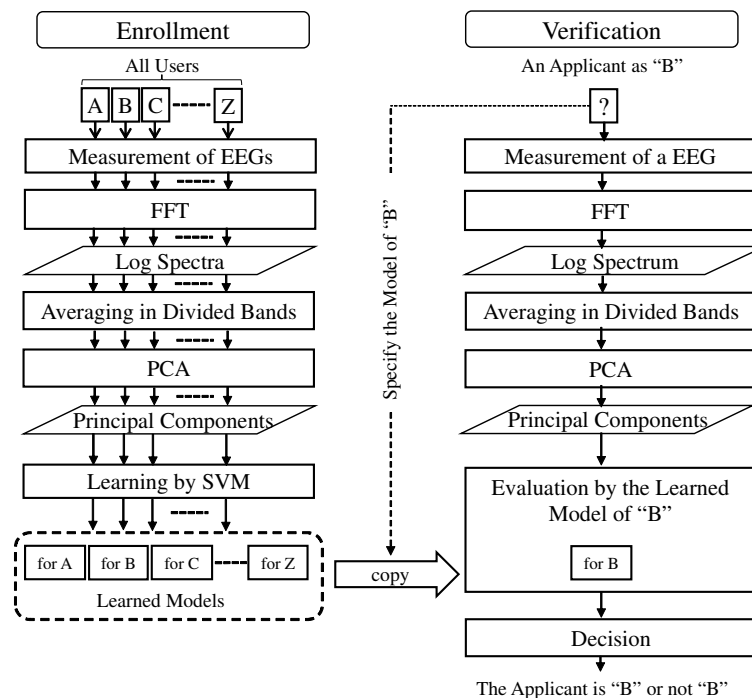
Enrollment

All Users

A B C Z

Measurement of EEGs

FFT

Log Spectra

Averaging in Divided Bands

PCA

Principal Components

Learning by SVM

for A for B for C for Z

Learned Models

Specify the Model of "B"

copy

Verification

An Applicant as "B"

?

Measurement of a EEG

FFT

Log Spectrum

Averaging in Divided Bands

PCA

Principal Components

Evaluation by the Learned Model of "B"

for B

Decision

The Applicant is "B" or not "B"